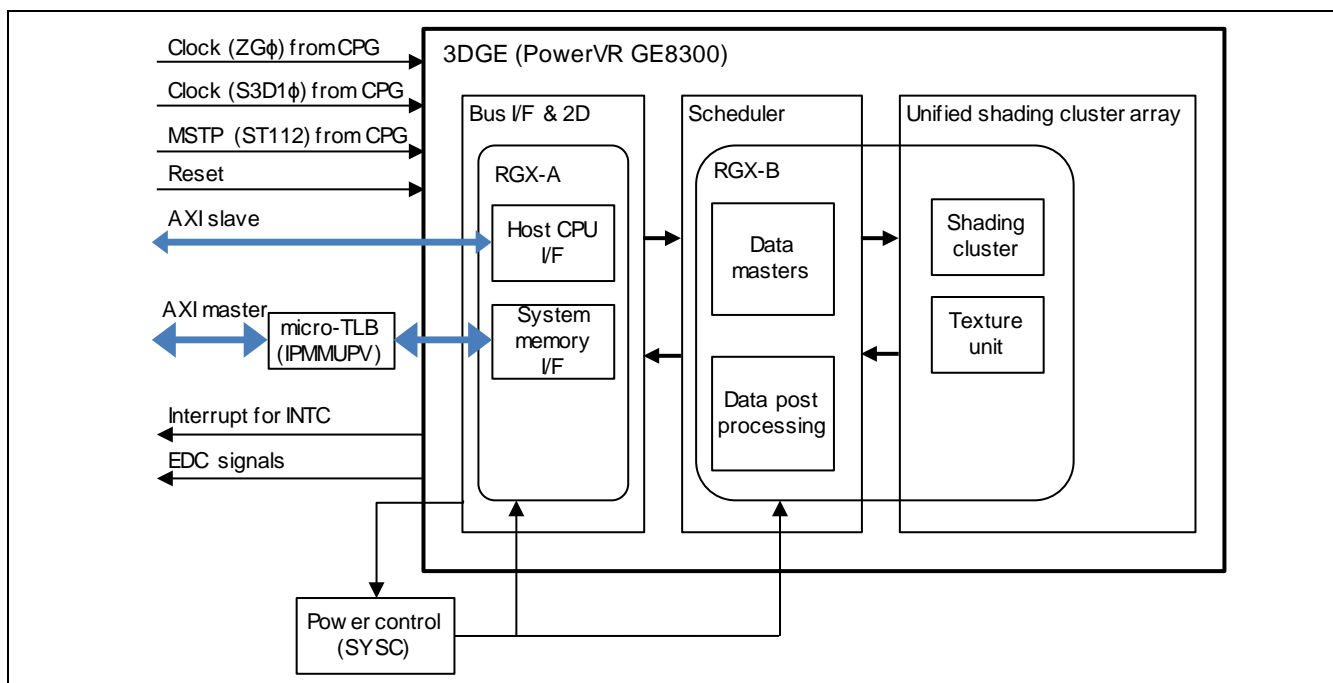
Clock (ZGϕ) from CPG
Clock (S3D1ϕ) from CPG
MSTP (ST112) from CPG
Reset
AXI slave
AXI master
micro-TLB (IPMMUPV)
Interrupt for INTC
EDC signals
Power control (SYSC)

3DGE (PowerVR GE8300)

Bus I/F & 2D
RGX-A
Host CPU I/F
System memory I/F

Scheduler
RGX-B
Data masters
Data post processing

Unified shading cluster array
Shading cluster
Texture unit